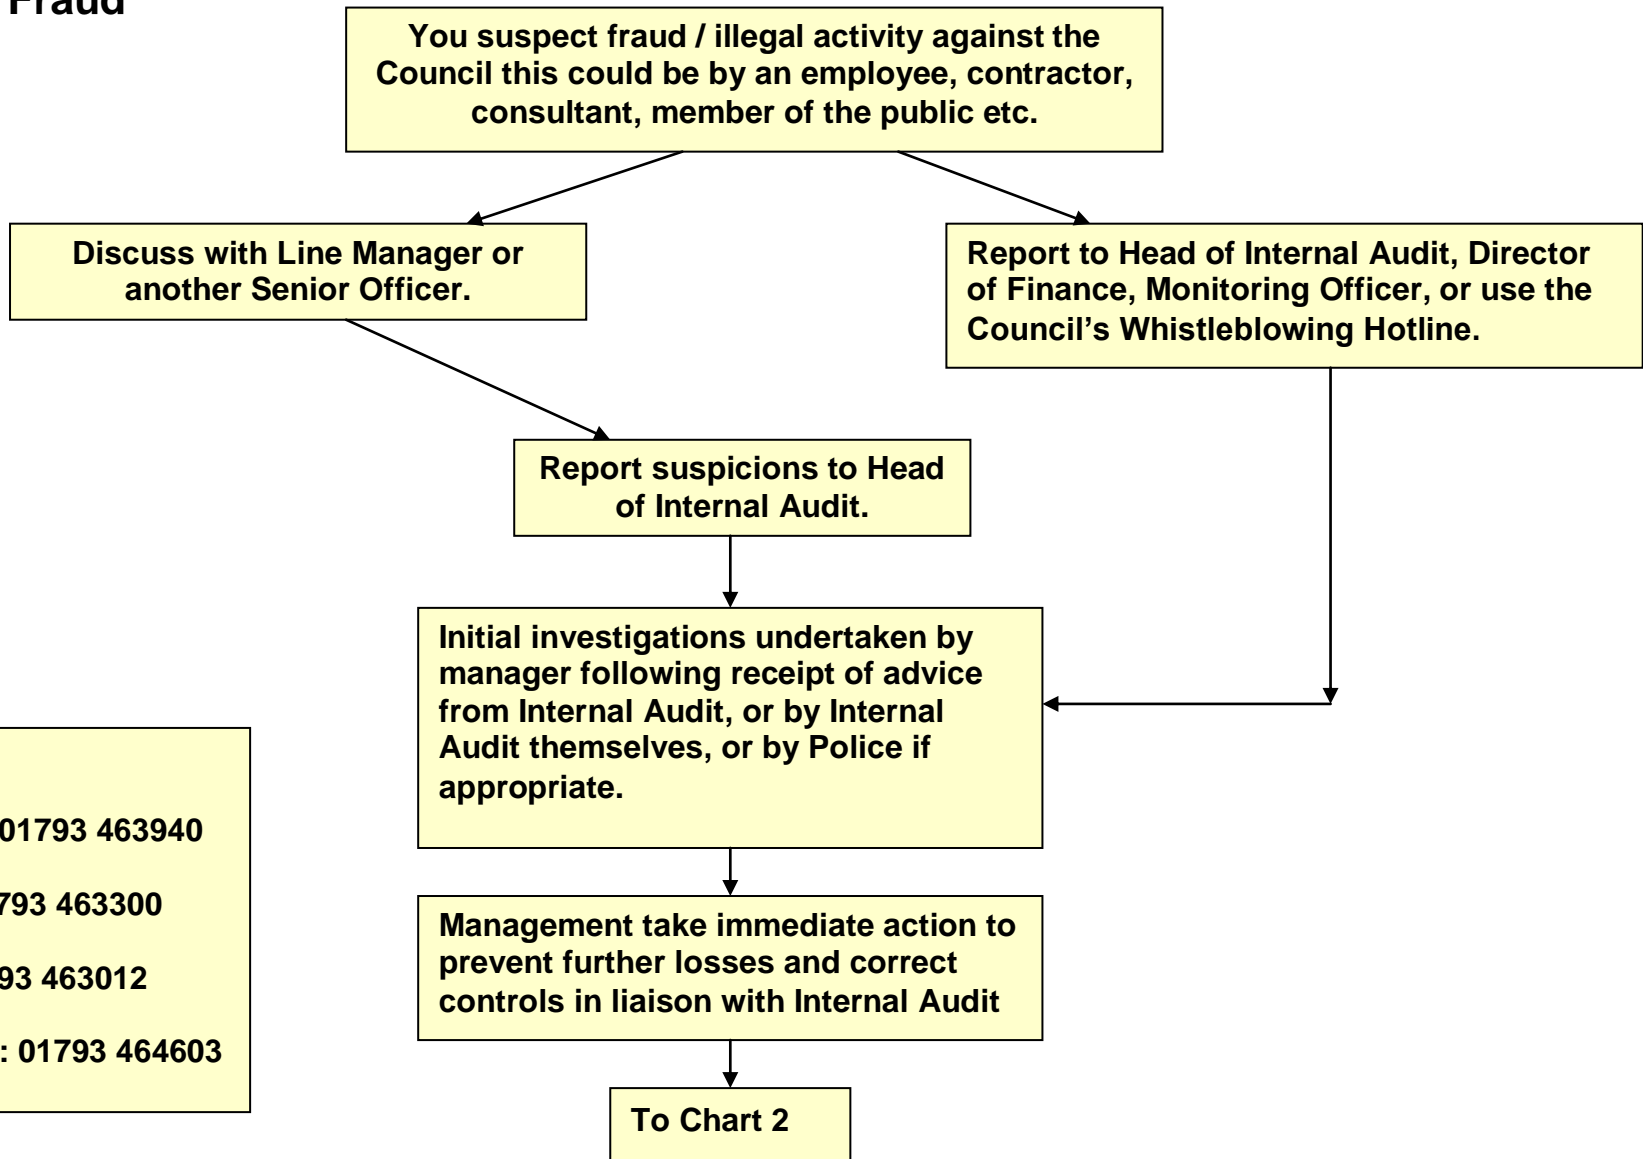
Fraud

You suspect fraud / illegal activity against the Council this could be by an employee, contractor, consultant, member of the public etc.

Discuss with Line Manager or another Senior Officer.

Report to Head of Internal Audit, Director of Finance, Monitoring Officer, or use the Council's Whistleblowing Hotline.

Report suspicions to Head of Internal Audit.

Initial investigations undertaken by manager following receipt of advice from Internal Audit, or by Internal Audit themselves, or by Police if appropriate.

Management take immediate action to prevent further losses and correct controls in liaison with Internal Audit

To Chart 2

01793 463940

793 463300

93 463012

: 01793 464603